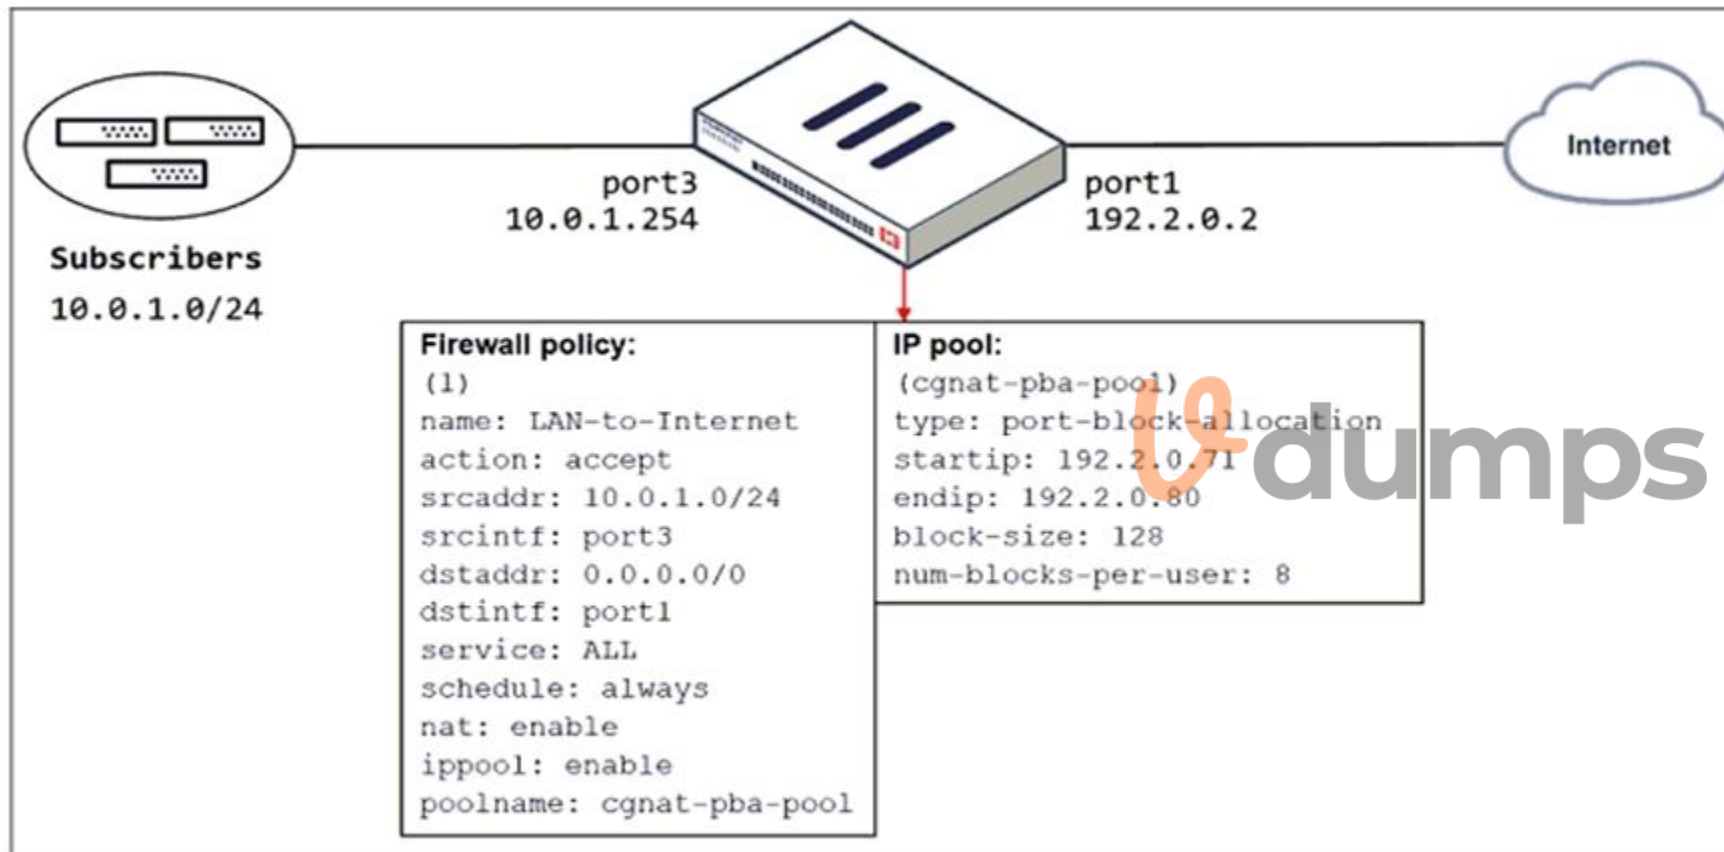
Internet

port3
10.0.1.254

port1
192.2.0.2

Subscribers
10.0.1.0/24

Firewall policy:
(1)
name: LAN-to-Internet
action: accept
srcaddr: 10.0.1.0/24
srcintf: port3
dstaddr: 0.0.0.0/0
dstintf: port1
service: ALL
schedule: always
nat: enable
ippool: enable
poolname: cgnat-pba-pool

IP pool:
(cgnat-pba-pool)
type: port-block-allocation
startip: 192.2.0.71
endip: 192.2.0.80
block-size: 128
num-blocks-per-user: 8

dumps